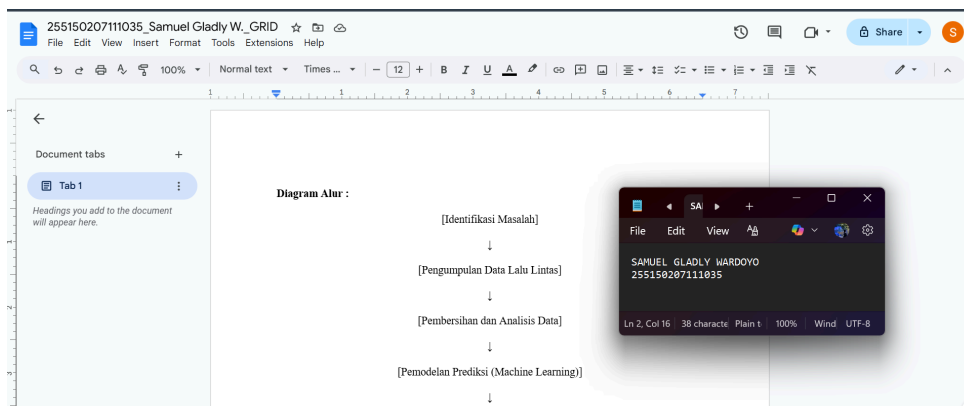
255150207111035_Samuel Gladly W._GRID

File Edit View Insert Format Tools Extensions Help

Share

S

100%

Normal text

Times ...

12

Document tabs

Tab 1

Headings you add to the document will appear here.

Diagram Alur :

[Identifikasi Masalah]

↓

[Pengumpulan Data Lalu Lintas]

↓

[Pembersihan dan Analisis Data]

↓

[Pemodelan Prediksi (Machine Learning)]

↓

SA

File Edit View

SAMUEL GLADLY WARDOYO
255150207111035

Ln 2, Col 16 | 38 characte | Plain t | 100% | Wind | UTF-8